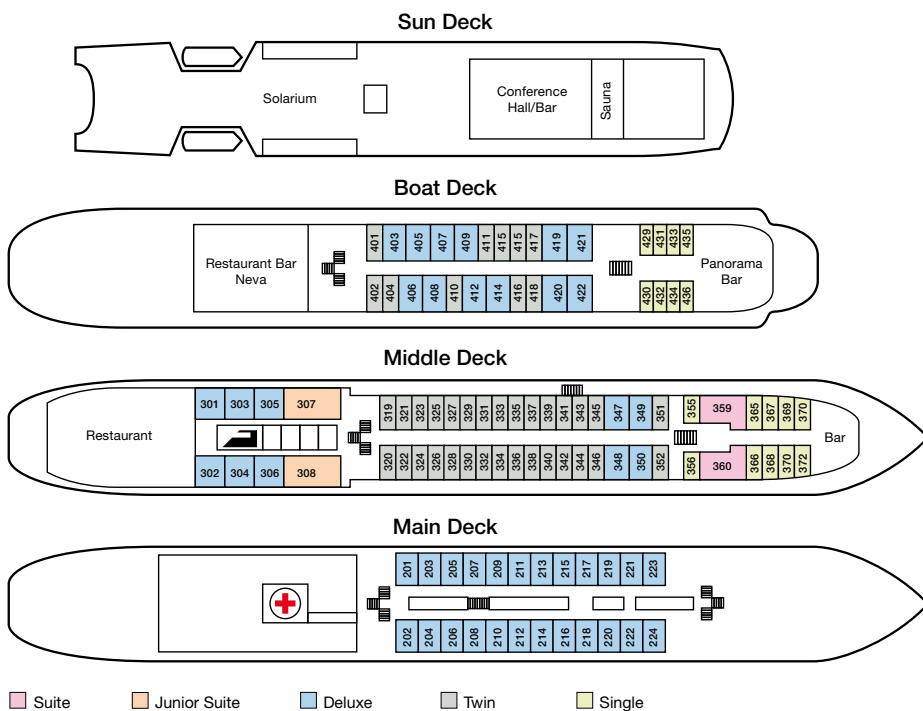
Sun Deck

Solarium

Conference Hall/Bar

Sauna

Boat Deck

Restaurant Bar Neva

401 403 405 407 409 411 415 415 417 419 421

402 404 406 408 410 412 414 416 418 420 422

429 431 433 435

430 432 434 436

Panorama Bar

Middle Deck

Restaurant

301 303 305 307

302 304 306 308

319 321 323 325 327 329 331 333 335 337 339 341 343 345 347 349 351

320 322 324 326 328 330 332 334 336 338 340 342 344 346 348 350 352

355 359 365 367 369 370

356 360 366 368 370 372

Bar

Main Deck

201 203 205 207 209 211 213 215 217 219 221 223

202 204 206 208 210 212 214 216 218 220 222 224

Suite Junior Suite Deluxe Twin Single